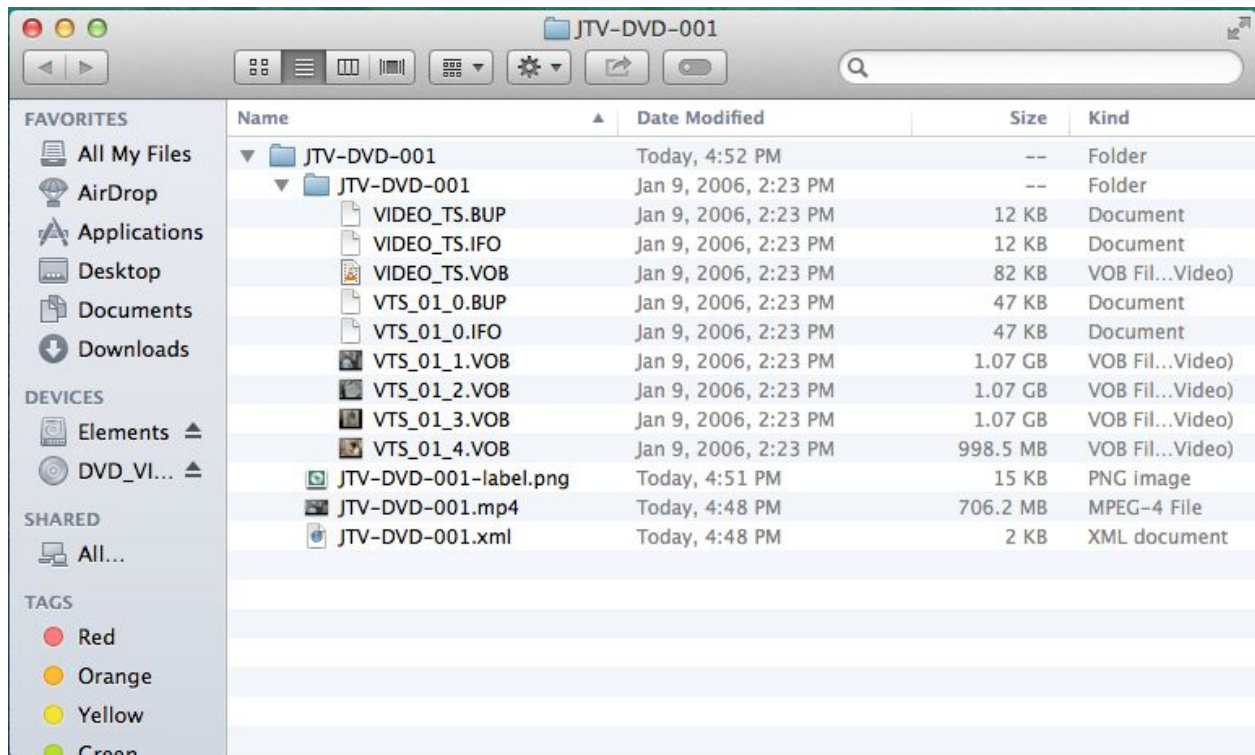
JTV-DVD-001

FAVORITES
All My Files
AirDrop
Applications
Desktop
Documents
Downloads
DEVICES
Elements
DVD_VI...
SHARED
All...
TAGS
Red
Orange
Yellow
Green

| Name | Date Modified | Size | Kind |
|---|---|---|---|
| JTV-DVD-001 | Today, 4:52 PM | -- | Folder |
| JTV-DVD-001 | Jan 9, 2006, 2:23 PM | -- | Folder |
| VIDEO_TS.BUP | Jan 9, 2006, 2:23 PM | 12 KB | Document |
| VIDEO_TS.IFO | Jan 9, 2006, 2:23 PM | 12 KB | Document |
| VIDEO_TS.VOB | Jan 9, 2006, 2:23 PM | 82 KB | VOB Fil...Video) |
| VTS_01_0.BUP | Jan 9, 2006, 2:23 PM | 47 KB | Document |
| VTS_01_0.IFO | Jan 9, 2006, 2:23 PM | 47 KB | Document |
| VTS_01_1.VOB | Jan 9, 2006, 2:23 PM | 1.07 GB | VOB Fil...Video) |
| VTS_01_2.VOB | Jan 9, 2006, 2:23 PM | 1.07 GB | VOB Fil...Video) |
| VTS_01_3.VOB | Jan 9, 2006, 2:23 PM | 1.07 GB | VOB Fil...Video) |
| VTS_01_4.VOB | Jan 9, 2006, 2:23 PM | 998.5 MB | VOB Fil...Video) |
| JTV-DVD-001-label.png | Today, 4:51 PM | 15 KB | PNG image |
| JTV-DVD-001.mp4 | Today, 4:48 PM | 706.2 MB | MPEG-4 File |
| JTV-DVD-001.xml | Today, 4:48 PM | 2 KB | XML document |